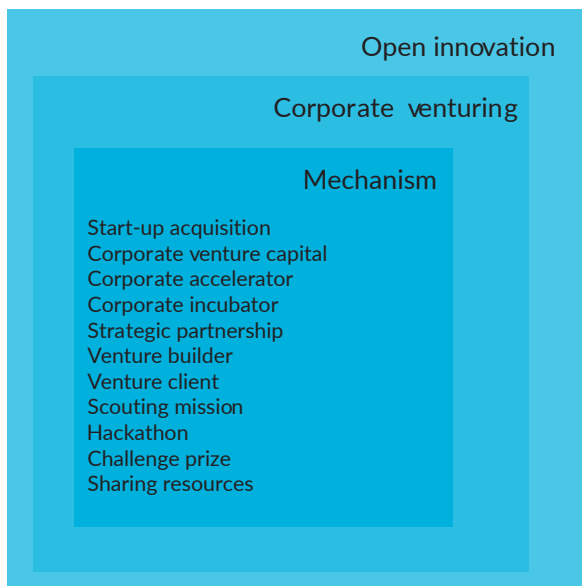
Open innovation

Corporate venturing

Mechanism

Start-up acquisition
Corporate venture capital
Corporate accelerator
Corporate incubator
Strategic partnership
Venture builder
Venture client
Scouting mission
Hackathon
Challenge prize
Sharing resources